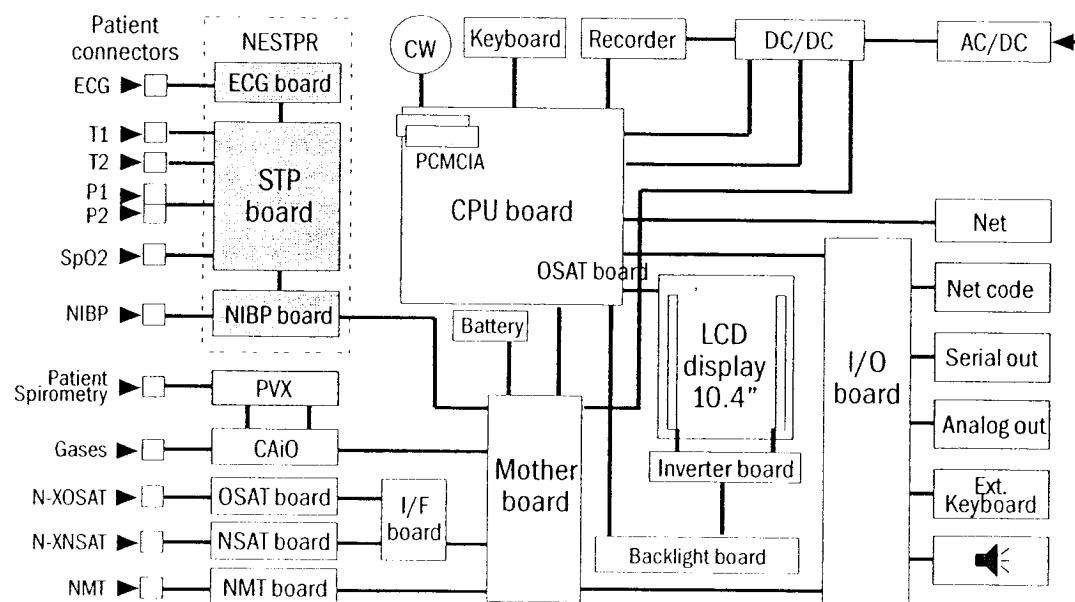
Patient connectors

NESTPR

CW

Keyboard

Recorder

DC/DC

AC/DC

ECG

ECG board

T1

T2

P1

P2

STP board

PCMCIA

CPU board

Net

SpO2

OSAT board

Net code

NIBP

NIBP board

Battery

LCD display 10.4"

I/O board

Serial out

Patient Spirometry

PVX

Analog out

Gases

CAiO

Mother board

Inverter board

N-XOSAT

OSAT board

I/F board

Ext. Keyboard

N-XNSAT

NSAT board

Backlight board

NMT

NMT board